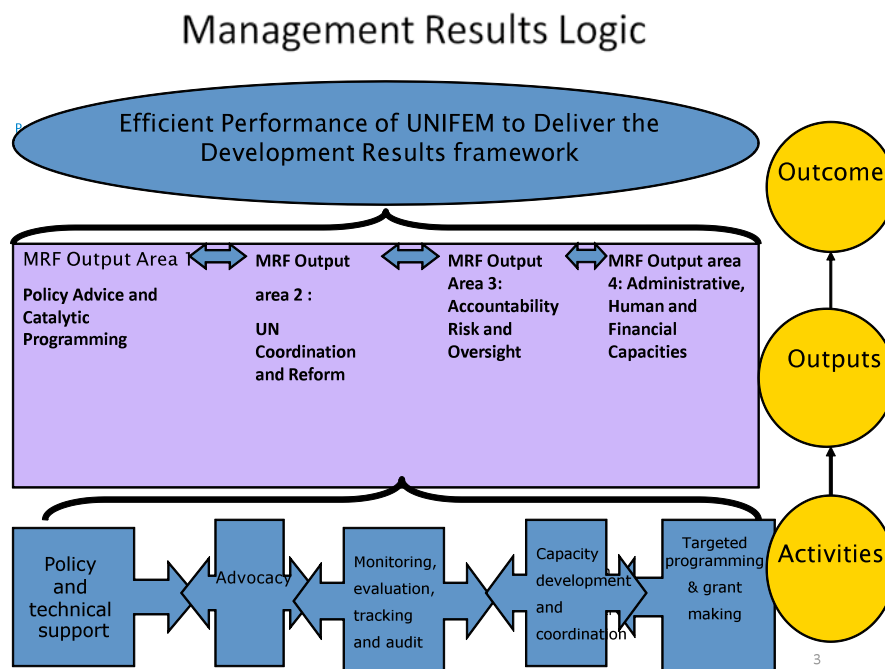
Management Results Logic

Efficient Performance of UNIFEM to Deliver the Development Results framework

Outcome

MRF Output Area 1

Policy Advice and Catalytic Programming

MRF Output area 2 :

UN Coordination and Reform

MRF Output Area 3: Accountability Risk and Oversight

MRF Output area 4: Administrative, Human and Financial Capacities

Outputs

Policy and technical support

Advocacy

Monitoring, evaluation, tracking and audit

Capacity development and coordination

Targeted programming & grant making

Activities

3